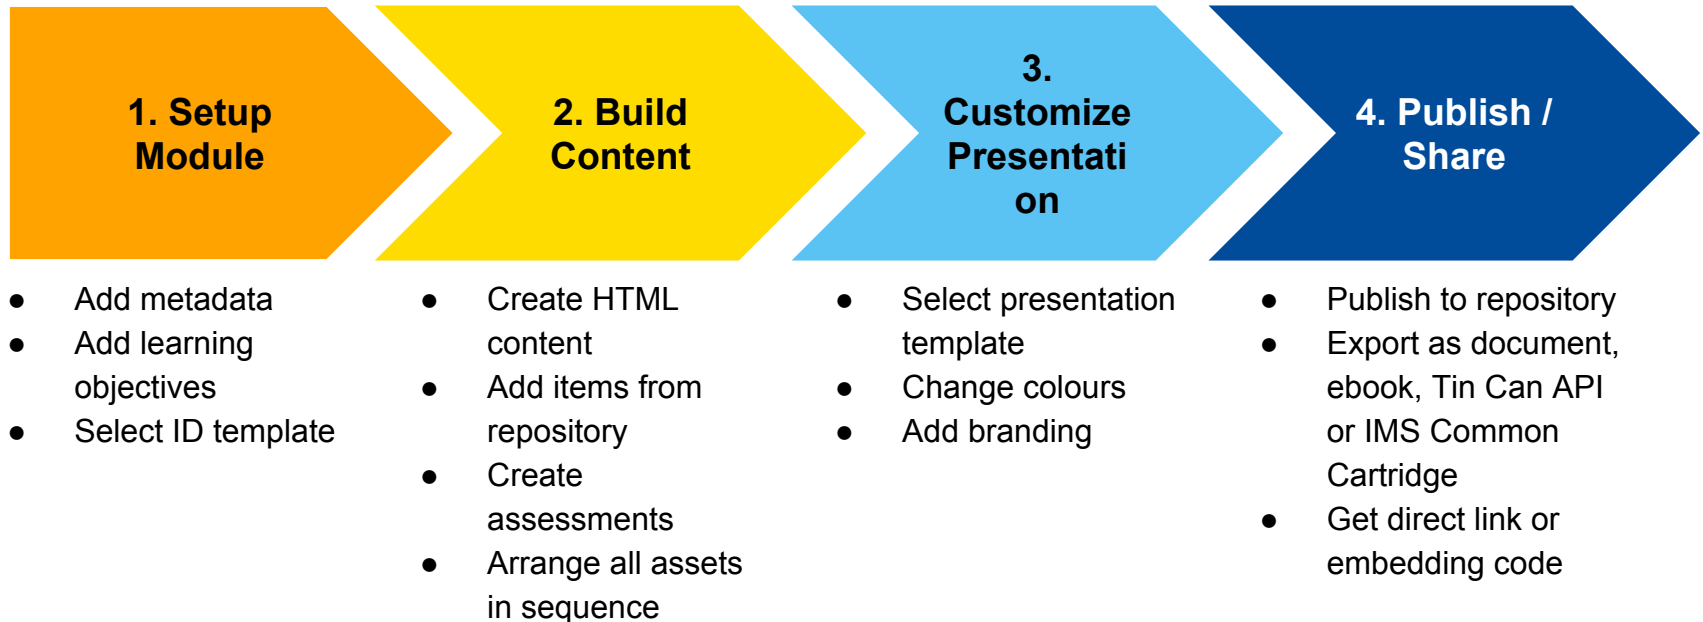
1. Setup Module

- Add metadata
- Add learning objectives
- Select ID template

2. Build Content

- Create HTML content
- Add items from repository
- Create assessments
- Arrange all assets in sequence

3. Customize Presentati on

- Select presentation template
- Change colours
- Add branding

4. Publish / Share

- Publish to repository
- Export as document, ebook, Tin Can API or IMS Common Cartridge
- Get direct link or embedding code